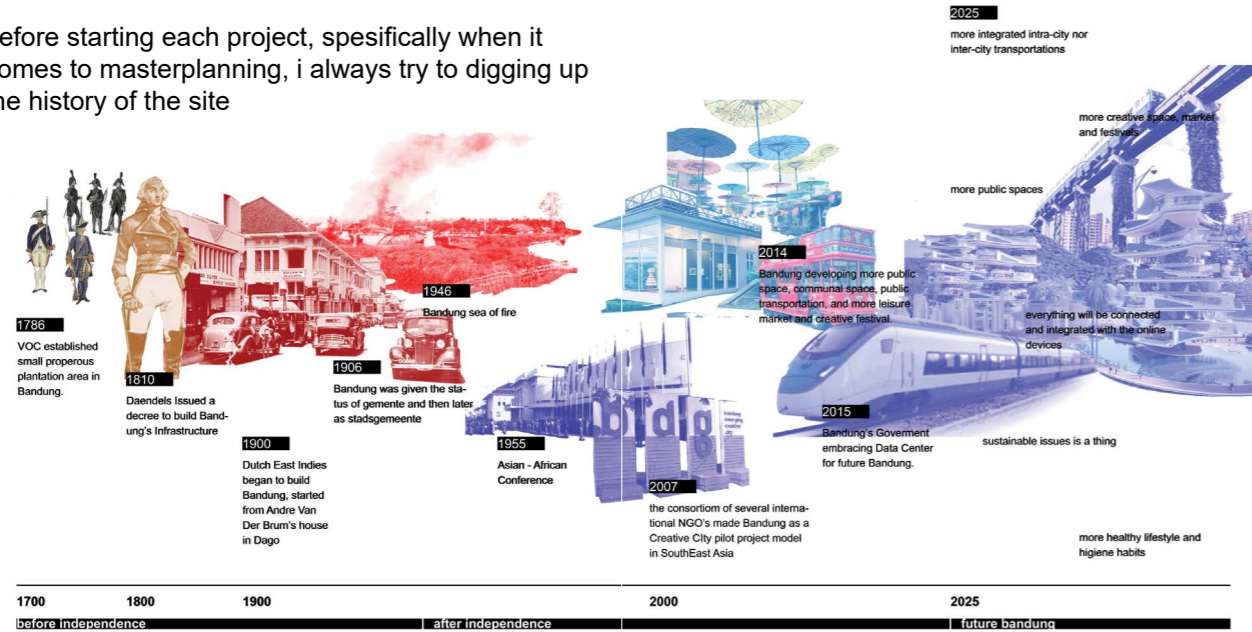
efore starting each project, spesifically when it omes to masterplanning, i always try to digging up he history of the site

2025
more integrated intra-city nor inter-city transportations

more creative spaces, market and festivals

more public spaces

2014
Bandung developing more public space, communal space, public transportation, and more leisure market and creative festival.

everything will be connected and integrated with the online devices

1786
VOC established small properous plantation area in Bandung.

1810
Daendels Issued a decree to build Bandung's Infrastructure

1900
Dutch East Indies began to build Bandung, started from Andre Van Der Brum's house in Dago

1946
Bandung sea of fire

1906
Bandung was given the status of gemente and then later as stadsgemeente

1955
Asian - African Conference

2007
the consortiom of several international NGO's made Bandung as a Creative CIty pilot project model in SouthEast Asia

2015
Bandung's Goverment embracing Data Center for future Bandung.

sustainable issues is a thing

more healthy lifestyle and higiene habits

1700 1800 1900 2000 2025

before independence after independence future bandung